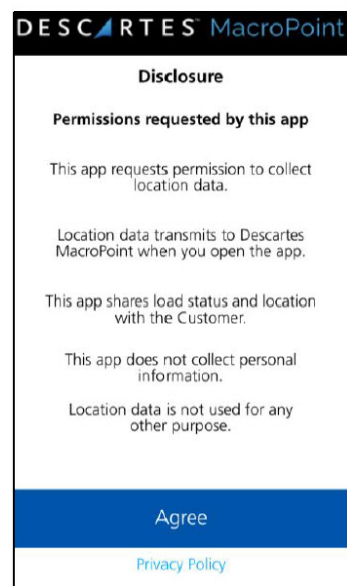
DESCARTES MacroPoint

Disclosure

Permissions requested by this app

This app requests permission to collect location data.

Location data transmits to Descartes MacroPoint when you open the app.

This app shares load status and location with the Customer.

This app does not collect personal information.

Location data is not used for any other purpose.

Agree

Privacy Policy